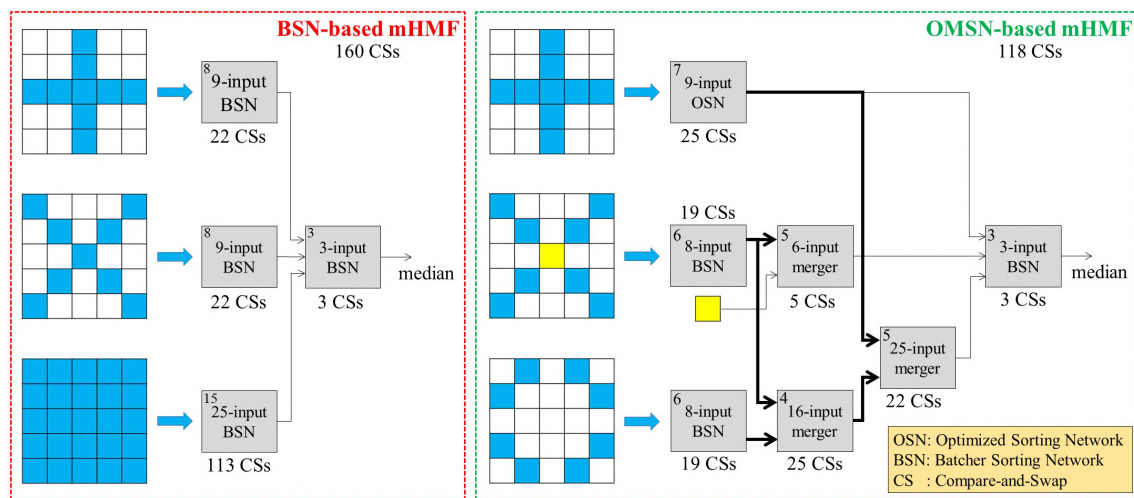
BSN-based mHMF
160 CSs

8
9-input
BSN
22 CSs

8
9-input
BSN
22 CSs

15
25-input
BSN
113 CSs

3
3-input
BSN
3 CSs

median

OMSN-based mHMF
118 CSs

7
9-input
OSN
25 CSs

19 CSs
6
8-input
BSN

5
6-input
merger
5 CSs

6
8-input
BSN
19 CSs

4
16-input
merger
25 CSs

5
25-input
merger
22 CSs

3
3-input
BSN
3 CSs

median

OSN: Optimized Sorting Network
BSN: Batcher Sorting Network
CS : Compare-and-Swap